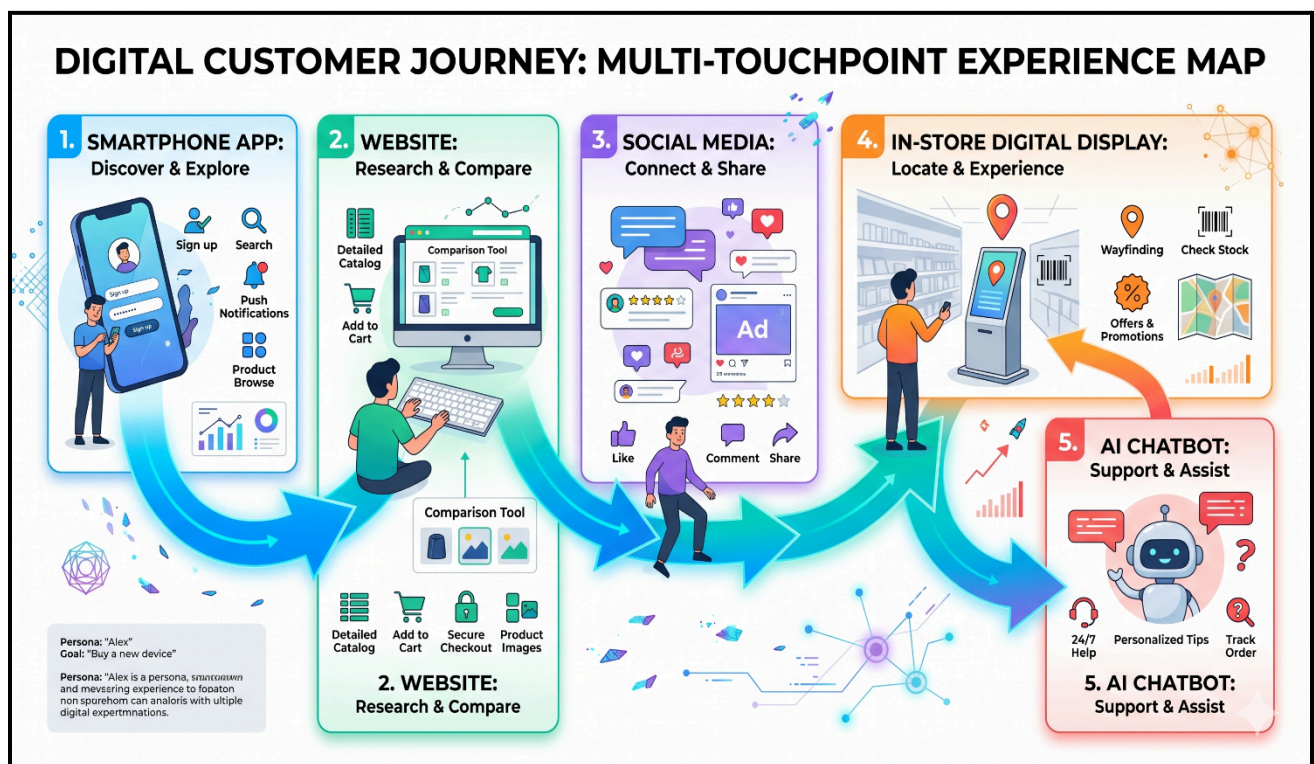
DIGITAL CUSTOMER JOURNEY: MULTI-TOUCHPOINT EXPERIENCE MAP

1. SMARTPHONE APP: Discover & Explore

Sign up
Search
Push Notifications
Product Browse
Sign up
Sign up

2. WEBSITE: Research & Compare

Detailed Catalog
Add to Cart
Comparison Tool
Comparison Tool
Detailed Catalog
Add to Cart
Secure Checkout
Product Images

2. WEBSITE: Research & Compare

3. SOCIAL MEDIA: Connect & Share

Ad
Like
Comment
Share

4. IN-STORE DIGITAL DISPLAY: Locate & Experience

Wayfinding
Check Stock
Offers & Promotions

5. AI CHATBOT: Support & Assist

24/7 Help
Personalized Tips
Track Order

5. AI CHATBOT: Support & Assist

Persona: "Alex"
Goal: "Buy a new device"

Persona: "Alex is a persona, srancaowan and mevsering experience to fopaton non spurehom can analoris with ultiple digital expertmnations.